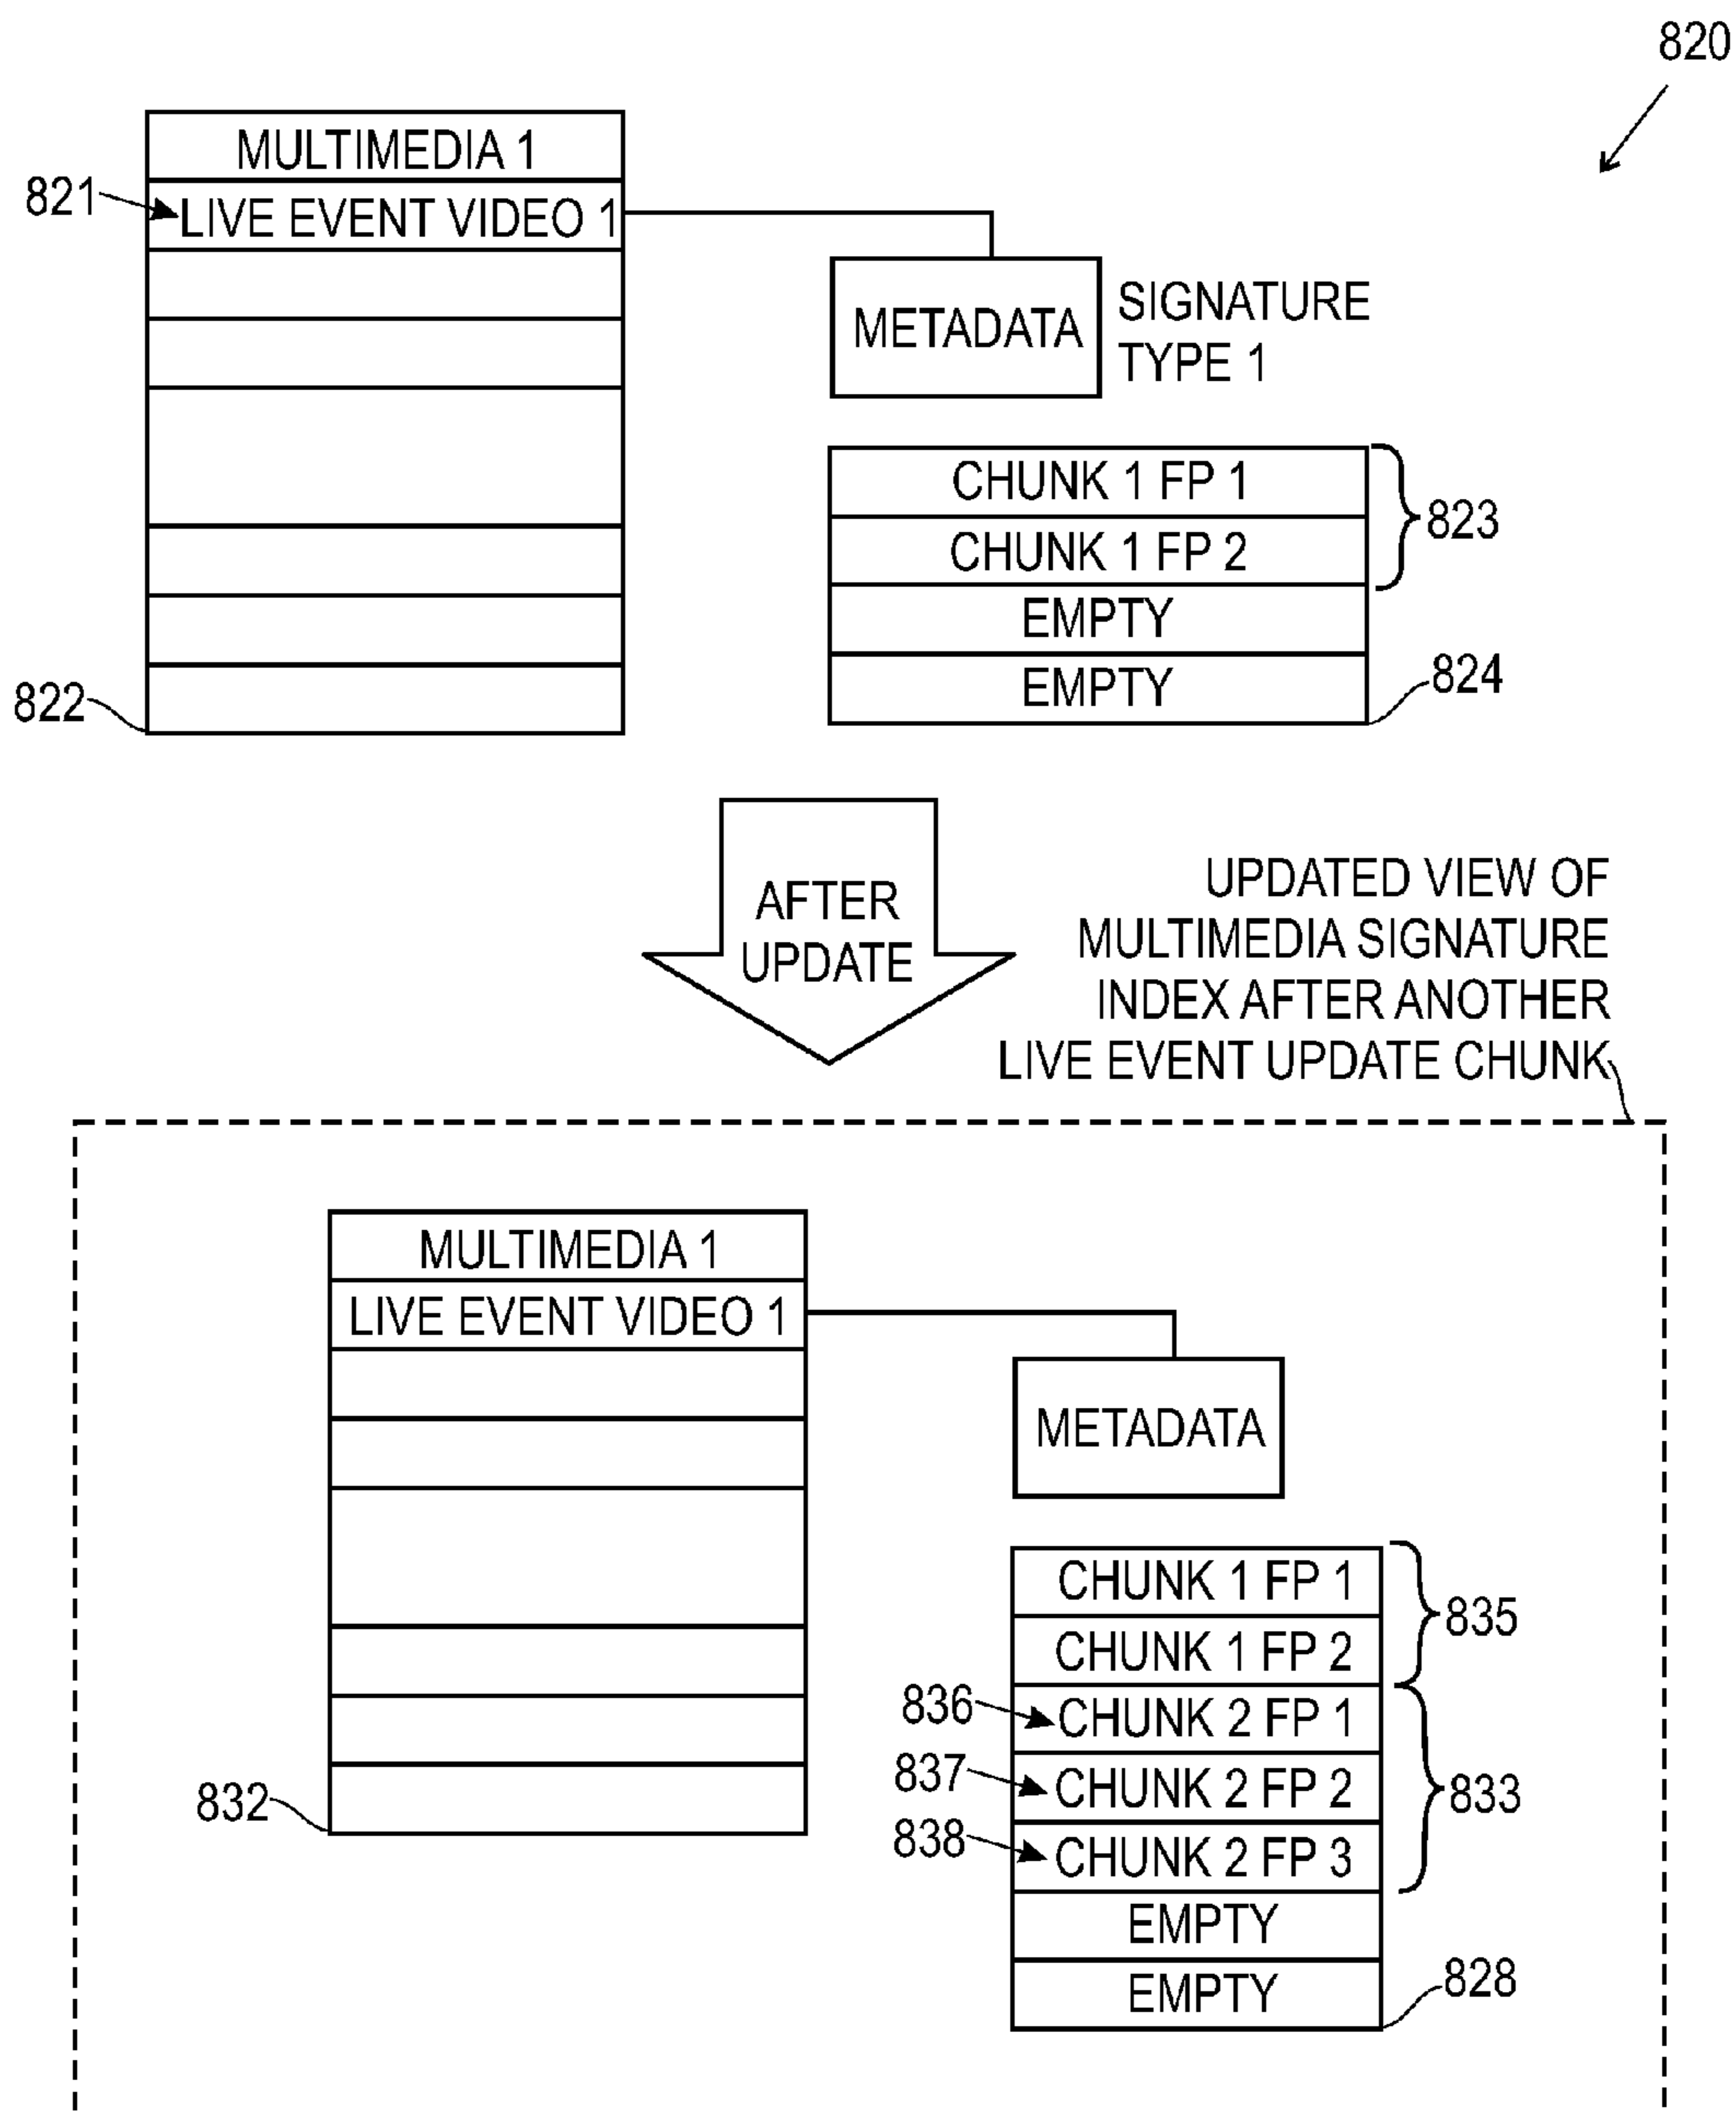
820

MULTIMEDIA 1
821 LIVE EVENT VIDEO 1
822

METADATA SIGNATURE TYPE 1

CHUNK 1 FP 1
CHUNK 1 FP 2
823
EMPTY
EMPTY
824

AFTER UPDATE

UPDATED VIEW OF MULTIMEDIA SIGNATURE INDEX AFTER ANOTHER LIVE EVENT UPDATE CHUNK

MULTIMEDIA 1
LIVE EVENT VIDEO 1
832

METADATA

CHUNK 1 FP 1
CHUNK 1 FP 2
835
836 CHUNK 2 FP 1
837 CHUNK 2 FP 2
838 CHUNK 2 FP 3
833
EMPTY
EMPTY
828